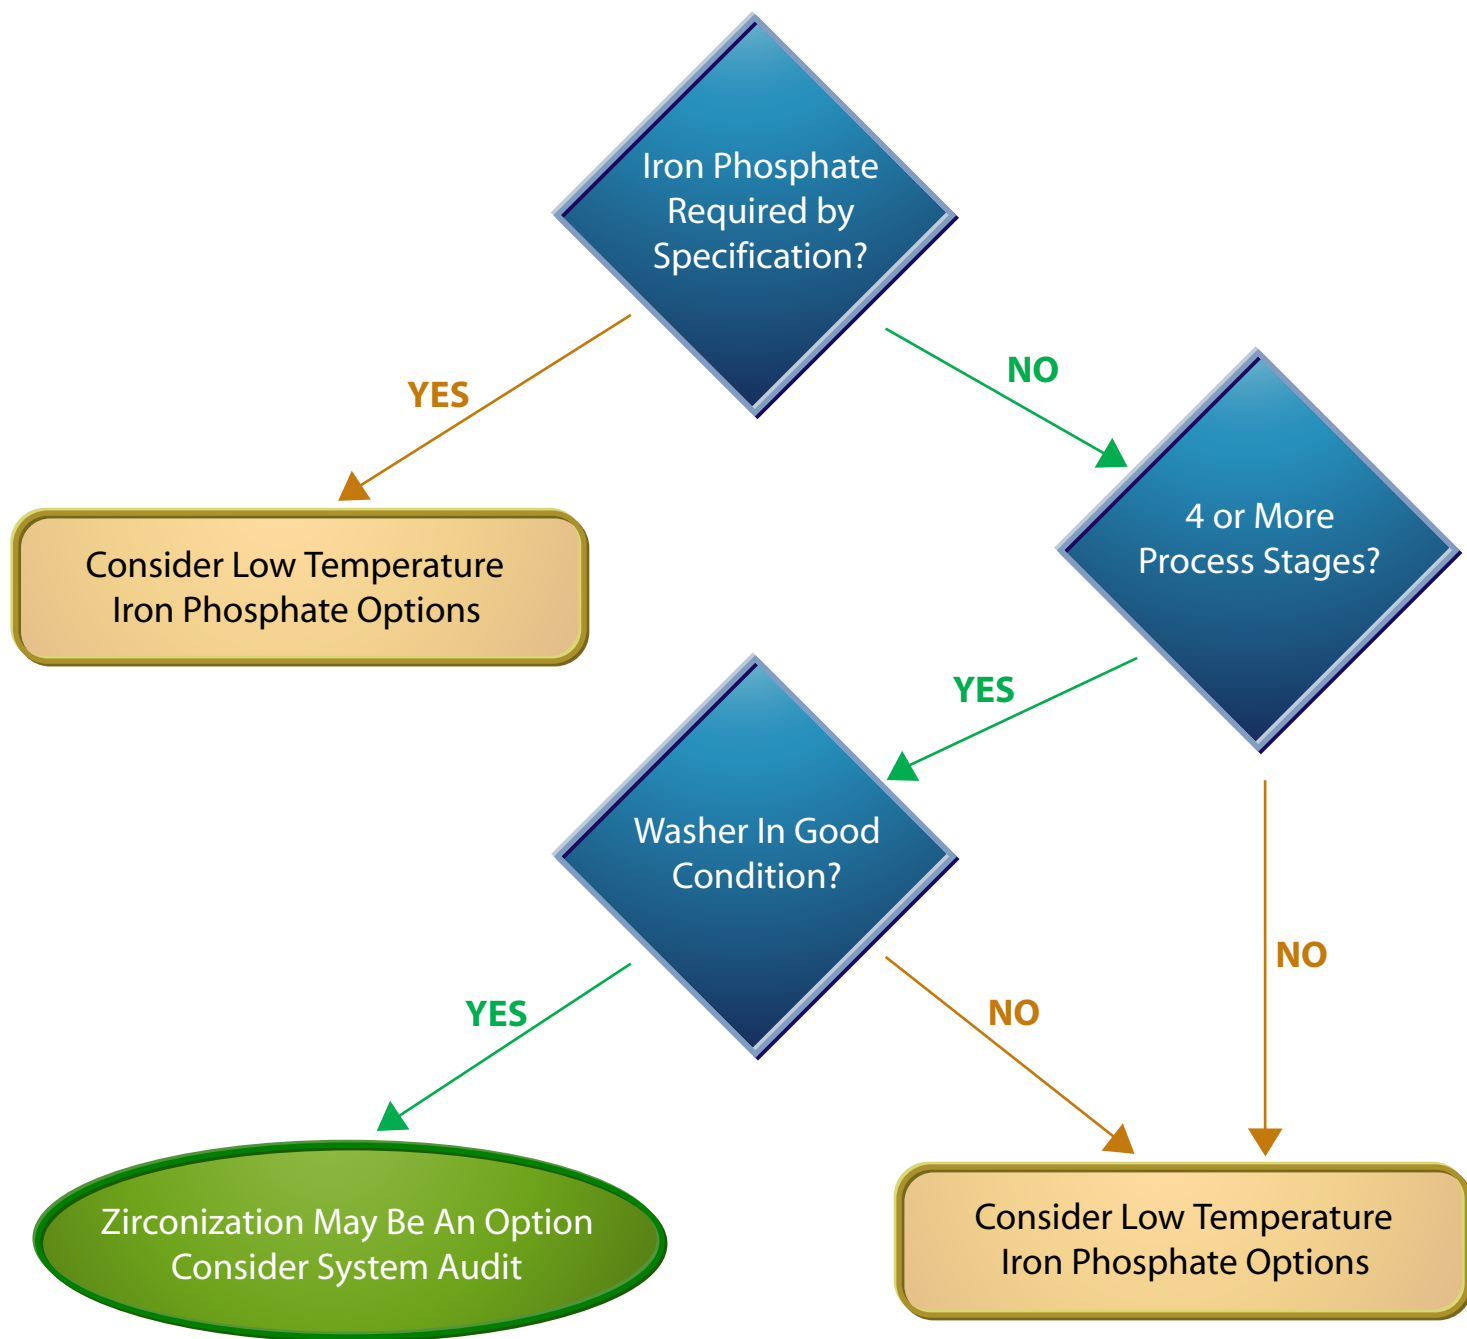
Iron Phosphate Required by Specification?

YES

NO

Consider Low Temperature Iron Phosphate Options

4 or More Process Stages?

YES

Washer In Good Condition?

NO

YES

NO

Zirconization May Be An Option Consider System Audit

Consider Low Temperature Iron Phosphate Options